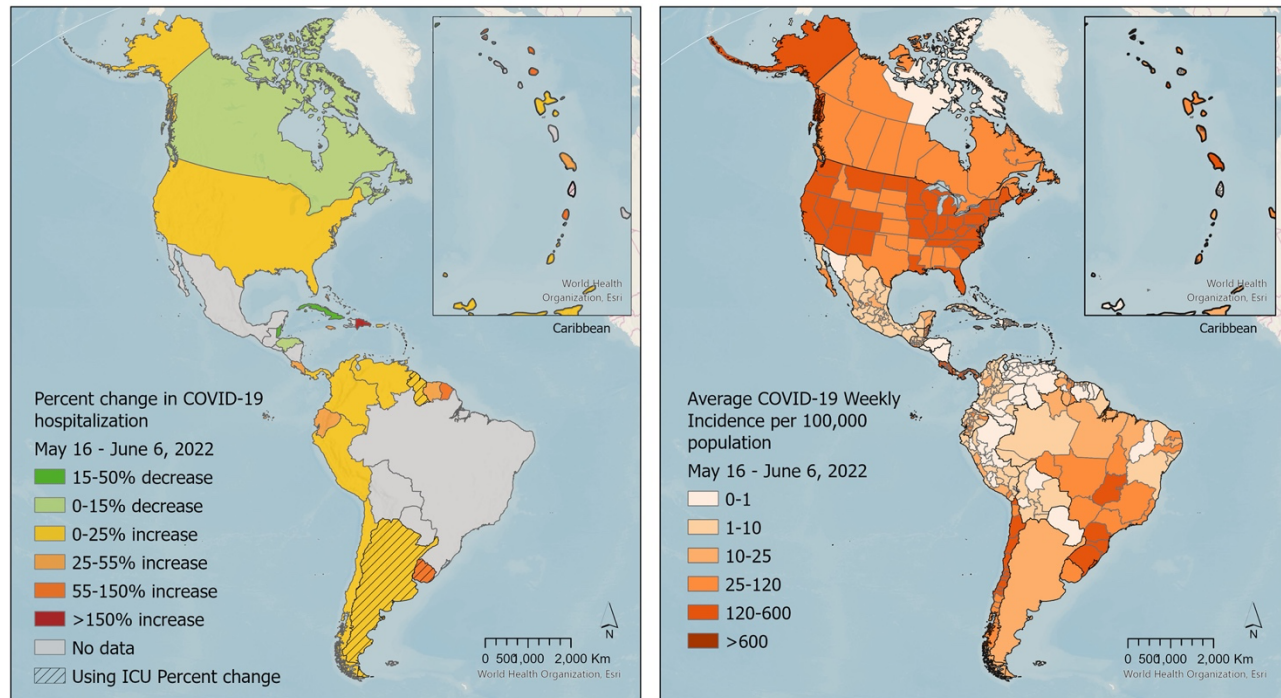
World Health Organization, Esri

Caribbean

Percent change in COVID-19 hospitalization

May 16 - June 6, 2022

15-50% decrease

0-15% decrease

0-25% increase

25-55% increase

55-150% increase

>150% increase

No data

Using ICU Percent change

N

0 500 1,000 2,000 Km

World Health Organization, Esri

World Health Organization, Esri

Caribbean

Average COVID-19 Weekly Incidence per 100,000 population

May 16 - June 6, 2022

0-1

1-10

10-25

25-120

120-600

>600

N

0 500 1,000 2,000 Km

World Health Organization, Esri